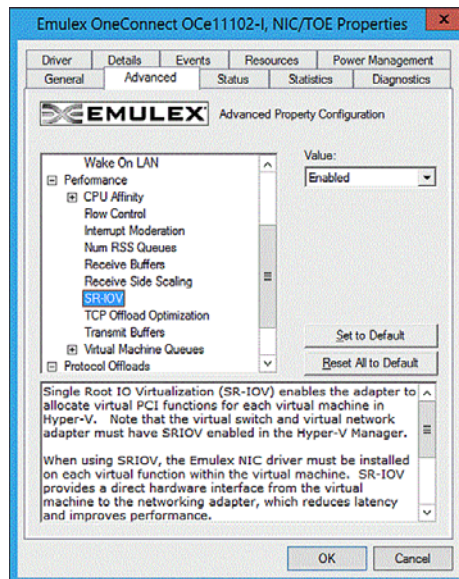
Emulex OneConnect OCe11102-I, NIC/TOE Properties

Driver | Details | Events | Resources | Power Management
General | Advanced | Status | Statistics | Diagnostics

EMULEX Advanced Property Configuration

Wake On LAN
⊟ Performance
⊞ CPU Affinity
Flow Control
Interrupt Moderation
Num RSS Queues
Receive Buffers
Receive Side Scaling
SR-IOV
TCP Offload Optimization
Transmit Buffers
⊞ Virtual Machine Queues
⊟ Protocol Offloads

Value:
Enabled

Set to Default
Reset All to Default

Single Root IO Virtualization (SR-IOV) enables the adapter to allocate virtual PCI functions for each virtual machine in Hyper-V. Note that the virtual switch and virtual network adapter must have SRIOV enabled in the Hyper-V Manager.

When using SRIOV, the Emulex NIC driver must be installed on each virtual function within the virtual machine. SR-IOV provides a direct hardware interface from the virtual machine to the networking adapter, which reduces latency and improves performance.

OK
Cancel